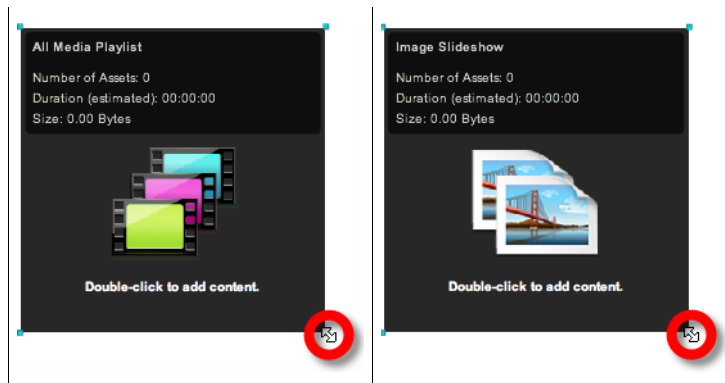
All Media Playlist

Number of Assets: 0
Duration (estimated): 00:00:00
Size: 0.00 Bytes

Double-click to add content.

Image Slideshow

Number of Assets: 0
Duration (estimated): 00:00:00
Size: 0.00 Bytes

Double-click to add content.